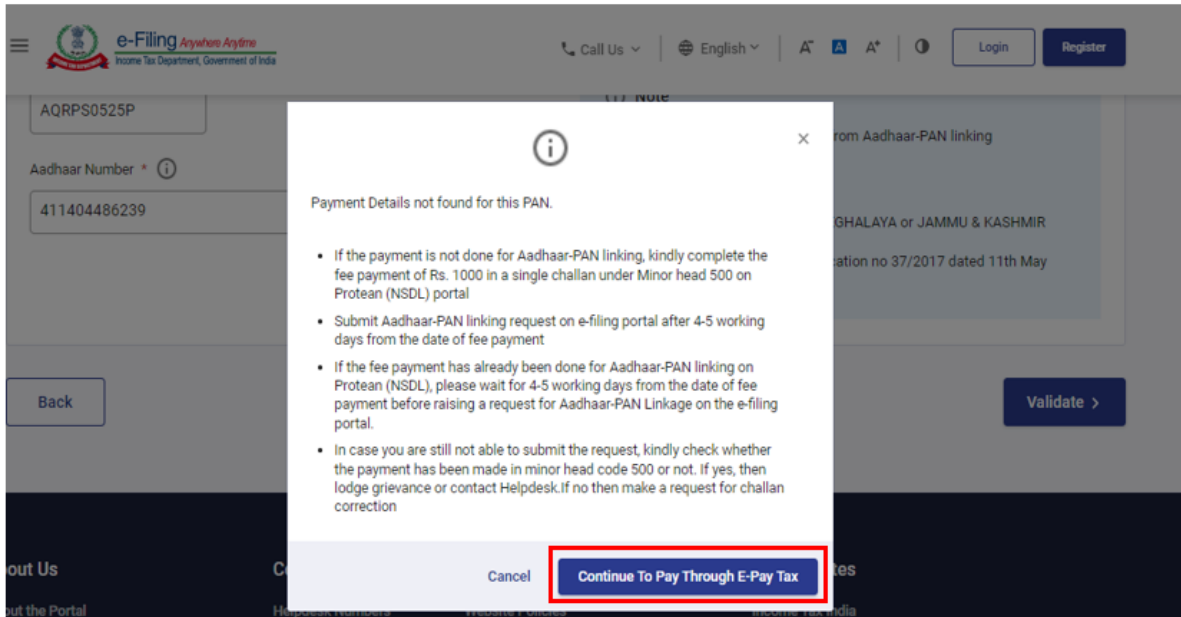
e-Filing Anywhere Anytime
Income Tax Department, Government of India

Call Us English A⁻ A A⁺ Login Register

AQRPS0525P

Aadhaar Number *

411404486239

Note

rom Aadhaar-PAN linking

GHALAYA or JAMMU & KASHMIR

cation no 37/2017 dated 11th May

Payment Details not found for this PAN.

- If the payment is not done for Aadhaar-PAN linking, kindly complete the fee payment of Rs. 1000 in a single challan under Minor head 500 on Protean (NSDL) portal
- Submit Aadhaar-PAN linking request on e-filing portal after 4-5 working days from the date of fee payment
- If the fee payment has already been done for Aadhaar-PAN linking on Protean (NSDL), please wait for 4-5 working days from the date of fee payment before raising a request for Aadhaar-PAN Linkage on the e-filing portal.
- In case you are still not able to submit the request, kindly check whether the payment has been made in minor head code 500 or not. If yes, then lodge grievance or contact Helpdesk.If no then make a request for challan correction

Back

Validate

Cancel Continue To Pay Through E-Pay Tax

out Us

out the Portal

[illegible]